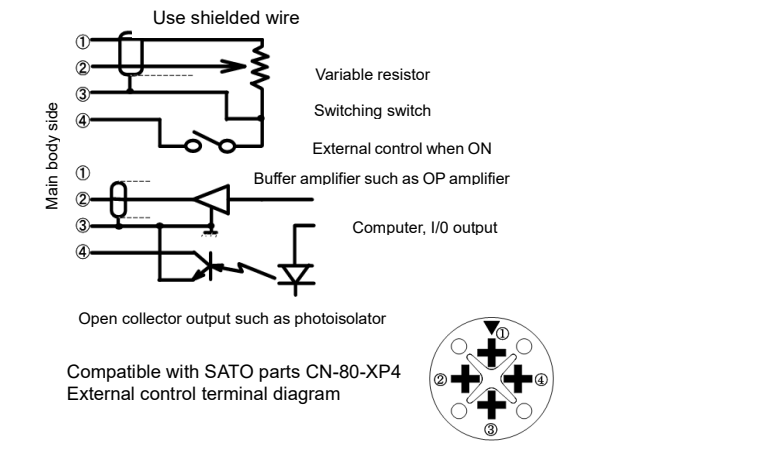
Use shielded wire

Main body side

①
②
③
④

Variable resistor

Switching switch

External control when ON

①
②
③
④

Buffer amplifier such as OP amplifier

Computer, I/0 output

Open collector output such as photoisolator

Compatible with SATO parts CN-80-XP4
External control terminal diagram

①
②
④
③